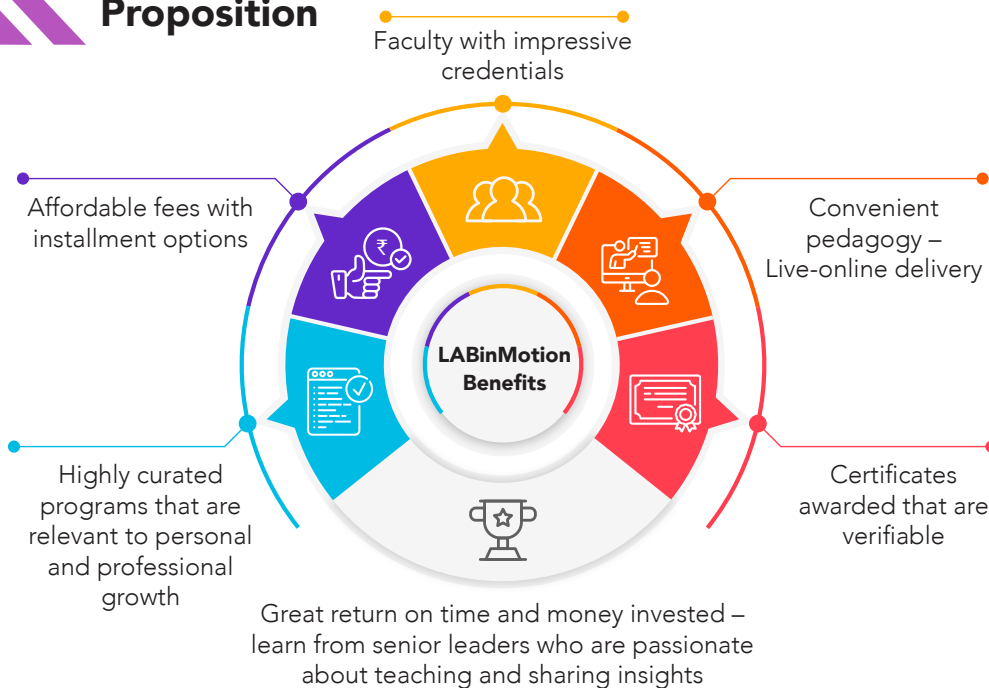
Proposition

Faculty with impressive credentials

Affordable fees with installment options

Convenient pedagogy – Live-online delivery

LABinMotion Benefits

Highly curated programs that are relevant to personal and professional growth

Certificates awarded that are verifiable

Great return on time and money invested – learn from senior leaders who are passionate about teaching and sharing insights